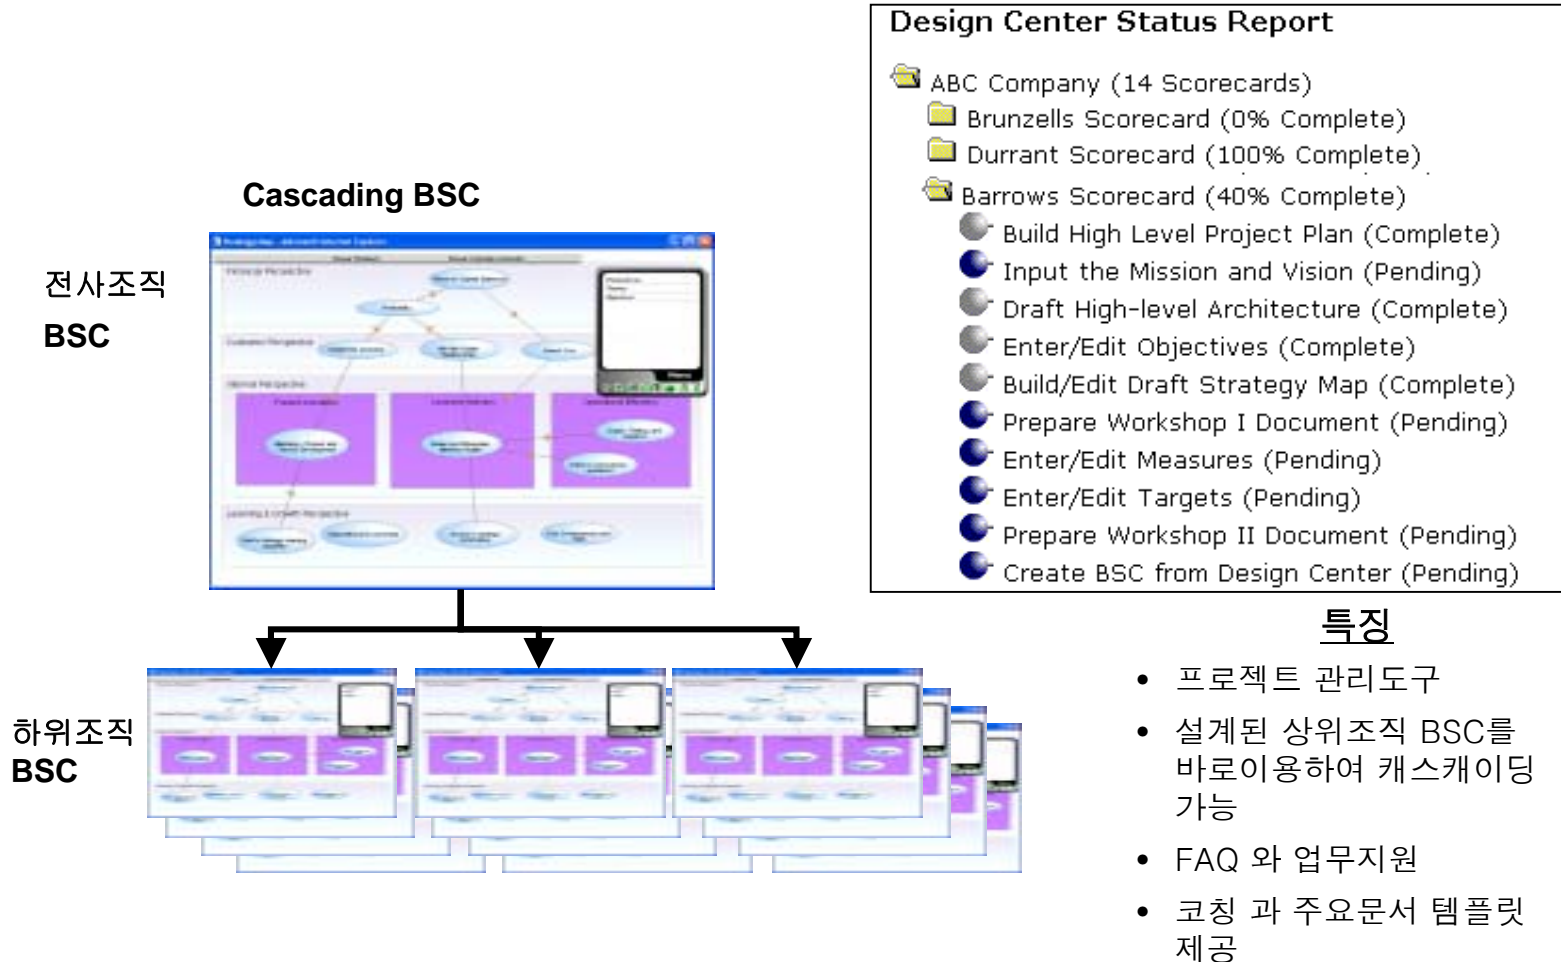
Design Center Status Report

ABC Company (14 Scorecards)
Brunzells Scorecard (0% Complete)
Durrant Scorecard (100% Complete)
Barrows Scorecard (40% Complete)
Build High Level Project Plan (Complete)
Input the Mission and Vision (Pending)
Draft High-level Architecture (Complete)
Enter/Edit Objectives (Complete)
Build/Edit Draft Strategy Map (Complete)
Prepare Workshop I Document (Pending)
Enter/Edit Measures (Pending)
Enter/Edit Targets (Pending)
Prepare Workshop II Document (Pending)
Create BSC from Design Center (Pending)

Cascading BSC

전사조직
BSC

하위조직
BSC

특징

• 프로젝트 관리도구
• 설계된 상위조직 BSC를 바로이용하여 캐스캐이딩 가능
• FAQ 와 업무지원
• 코칭 과 주요문서 템플릿 제공